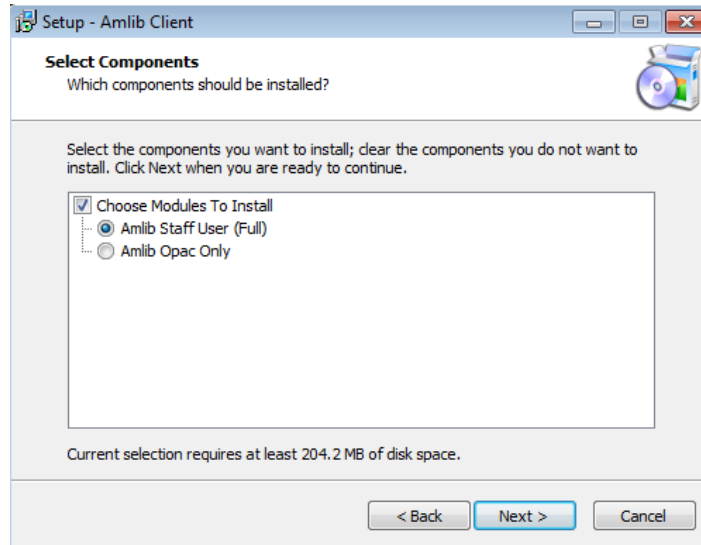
Setup - Amlib Client

Select Components
Which components should be installed?

Select the components you want to install; clear the components you do not want to install. Click Next when you are ready to continue.

Choose Modules To Install
Amlib Staff User (Full)
Amlib Opac Only

Current selection requires at least 204.2 MB of disk space.

< Back
Next >
Cancel